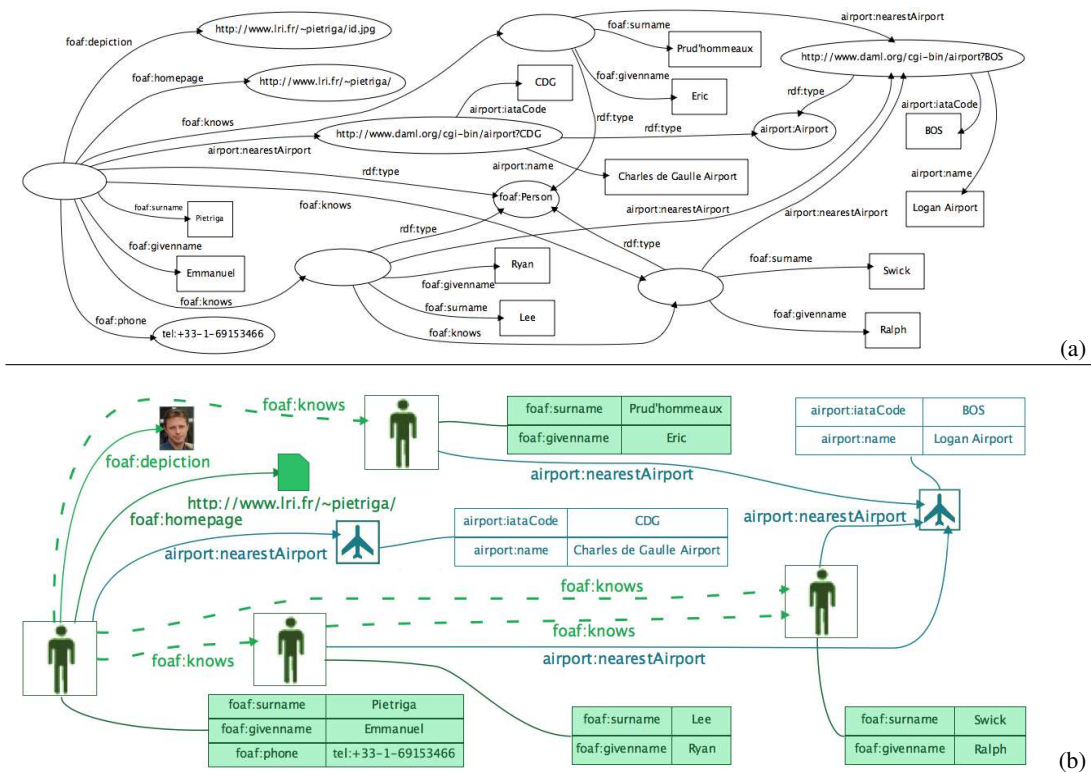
http://www.lri.fr/~pietriga/id.jpg

foaf:depiction

foaf:homepage

http://www.lri.fr/~pietriga/

foaf:knows

airport:nearestAirport

foaf:surname

Pietriga

foaf:givenname

Emmanuel

foaf:knows

foaf:phone

tel:+33-1-69153466

foaf:surname

Prud'hommeaux

foaf:givenname

Eric

CDG

airport:iataCode

http://www.daml.org/cgi-bin/airport?CDG

rdf:type

rdf:type

rdf:type

airport:name

Charles de Gaulle Airport

foaf:knows

foaf:Person

rdf:type

Ryan

foaf:givenname

foaf:surname

Lee

foaf:knows

airport:nearestAirport

http://www.daml.org/cgi-bin/airport?BOS

rdf:type

airport:Airport

airport:iataCode

BOS

airport:name

Logan Airport

airport:nearestAirport

airport:nearestAirport

rdf:type

foaf:surname

Swick

foaf:givenname

Ralph

(a)

foaf:knows

foaf:depiction

| foaf:surname | Prud'hommeaux |
|---|---|
| foaf:givenname | Eric |

| airport:iataCode | BOS |
|---|---|
| airport:name | Logan Airport |

airport:nearestAirport

http://www.lri.fr/~pietriga/

foaf:homepage

airport:nearestAirport

| airport:iataCode | CDG |
|---|---|
| airport:name | Charles de Gaulle Airport |

airport:nearestAirport

foaf:knows

foaf:knows

foaf:knows

airport:nearestAirport

| foaf:surname | Pietriga |
|---|---|
| foaf:givenname | Emmanuel |
| foaf:phone | tel:+33-1-69153466 |

| foaf:surname | Lee |
|---|---|
| foaf:givenname | Ryan |

| foaf:surname | Swick |
|---|---|
| foaf:givenname | Ralph |

(b)